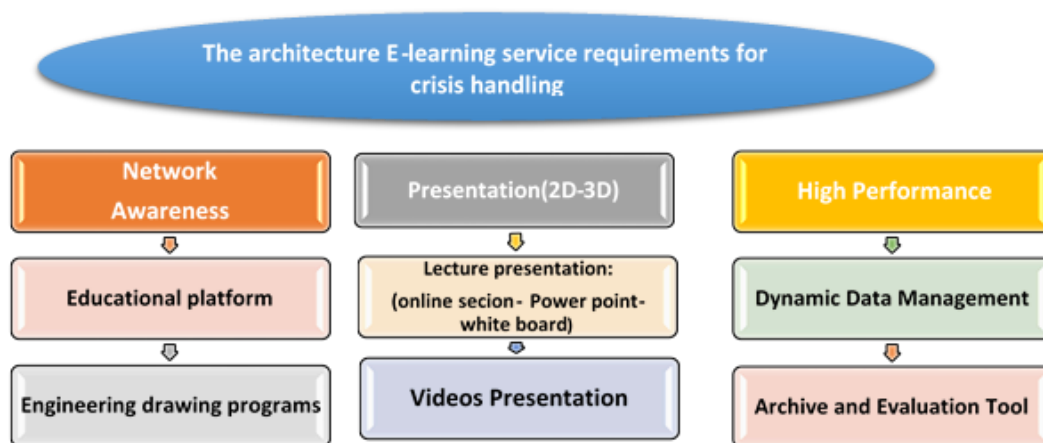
The architecture E-learning service requirements for crisis handling

Network Awareness

Educational platform

Engineering drawing programs

Presentation(2D-3D)

Lecture presentation: (online secion- Power point- white board)

Videos Presentation

High Performance

Dynamic Data Management

Archive and Evaluation Tool